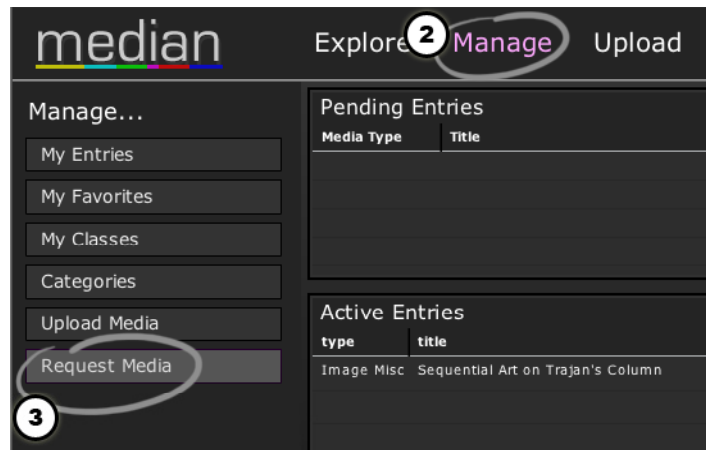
median

Explore 2 Manage Upload

Manage...

My Entries

My Favorites

My Classes

Categories

Upload Media

Request Media

3

Pending Entries

| Media Type | Title |
|---|---|

Active Entries

| type | title |
|---|---|
| Image Misc | Sequential Art on Trajan's Column |